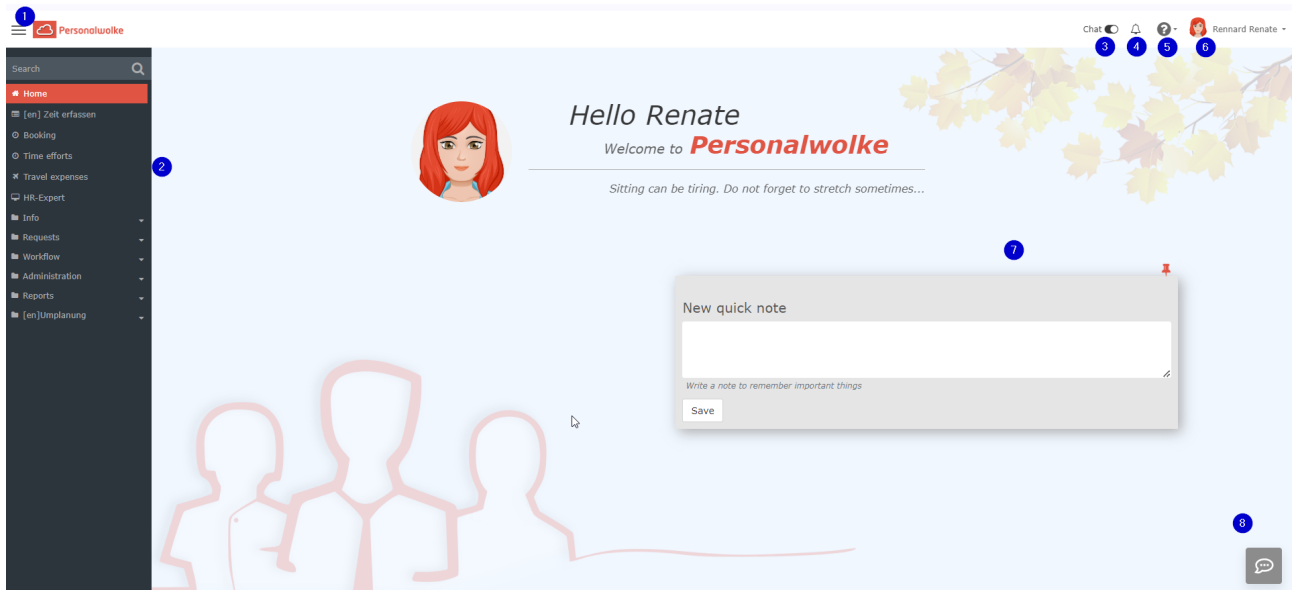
1 Personalwolke

Chat 3 4 5 Rennard Renate 6

Search

Home
[en] Zeit erfassen
Booking
Time efforts
Travel expenses
HR-Expert
Info
Requests
Workflow
Administration
Reports
[en]Umplanung

2

Hello Renate
Welcome to Personalwolke
Sitting can be tiring. Do not forget to stretch sometimes...

7

New quick note

Write a note to remember important things

Save

8